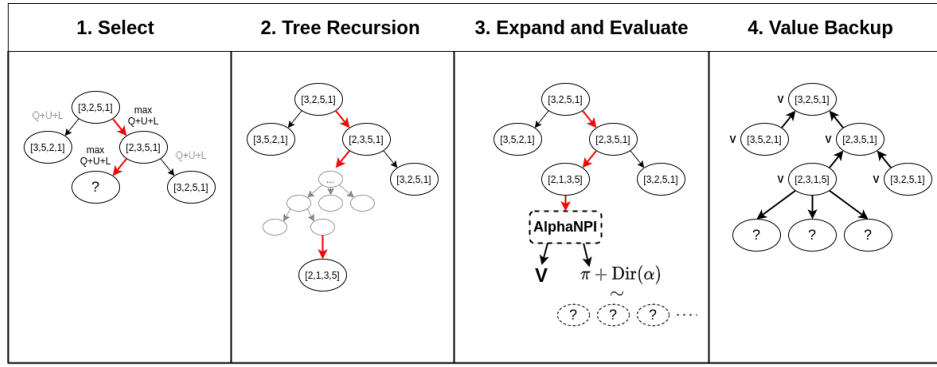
| 1. Select | 2. Tree Recursion | 3. Expand and Evaluate | 4. Value Backup |
|---|---|---|---|
| [3,2,5,1] Q+U+L max Q+U+L [3,5,2,1] [2,3,5,1] max Q+U+L Q+U+L ? [3,2,5,1] | [3,2,5,1] [3,5,2,1] [2,3,5,1] ... [3,2,5,1] [2,1,3,5] | [3,2,5,1] [3,5,2,1] [2,3,5,1] [2,1,3,5] [3,2,5,1] AlphaNPI V $\pi + \mathrm{Dir}(\alpha)$ $\sim$ ? ? ? $\cdots$ | V [3,2,5,1] V [3,5,2,1] V [2,3,5,1] V [2,3,1,5] V [3,2,5,1] ? ? ? |